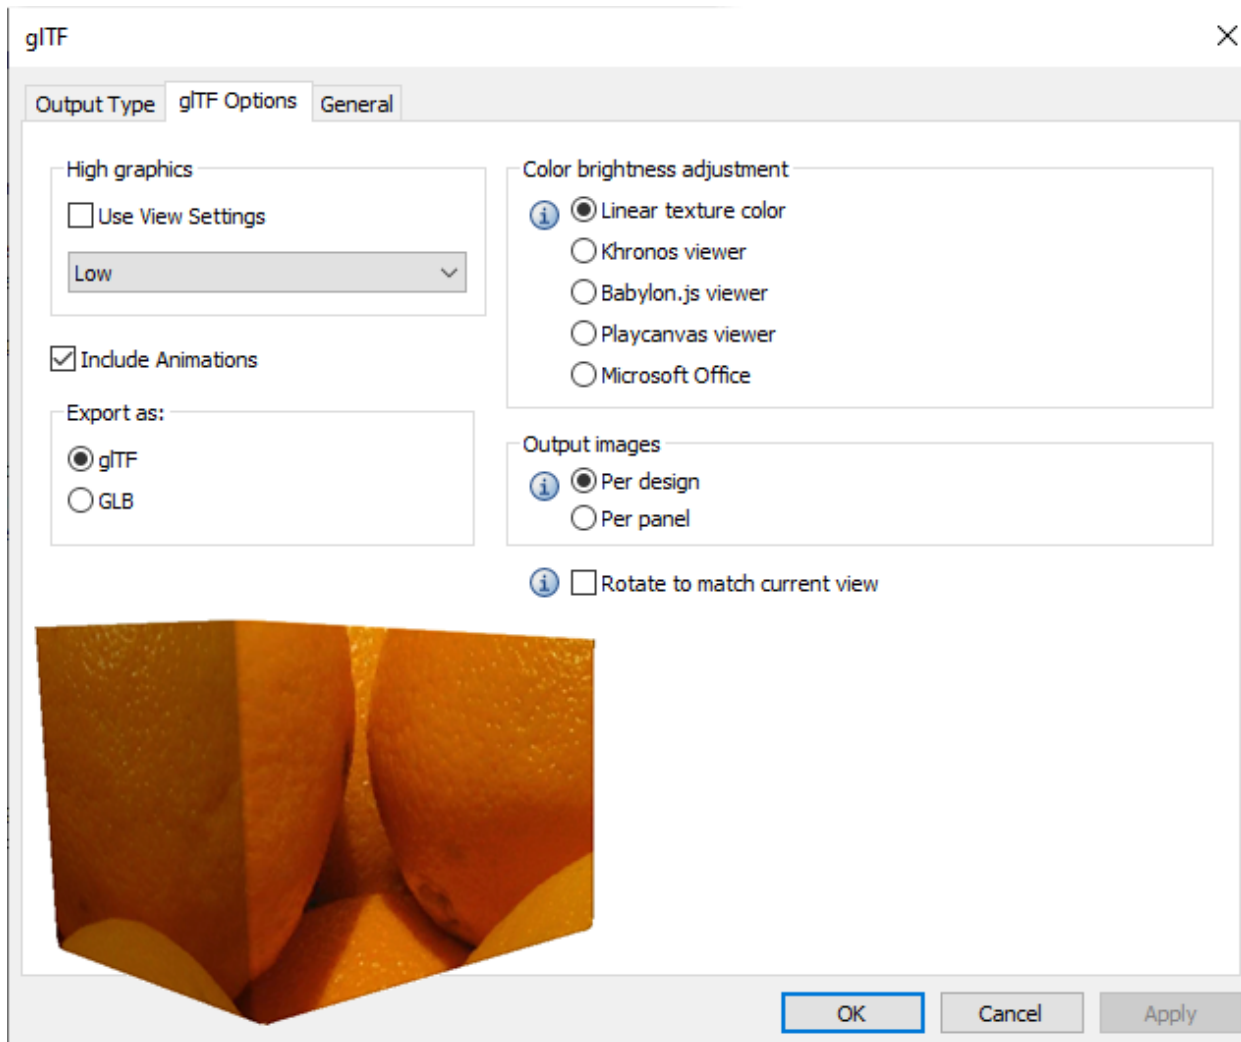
glTF

Output Type glTF Options General

High graphics

Use View Settings

Low

Include Animations

Export as:

glTF

GLB

Color brightness adjustment

Linear texture color

Khronos viewer

Babylon.js viewer

Playcanvas viewer

Microsoft Office

Output images

Per design

Per panel

Rotate to match current view

OK Cancel Apply